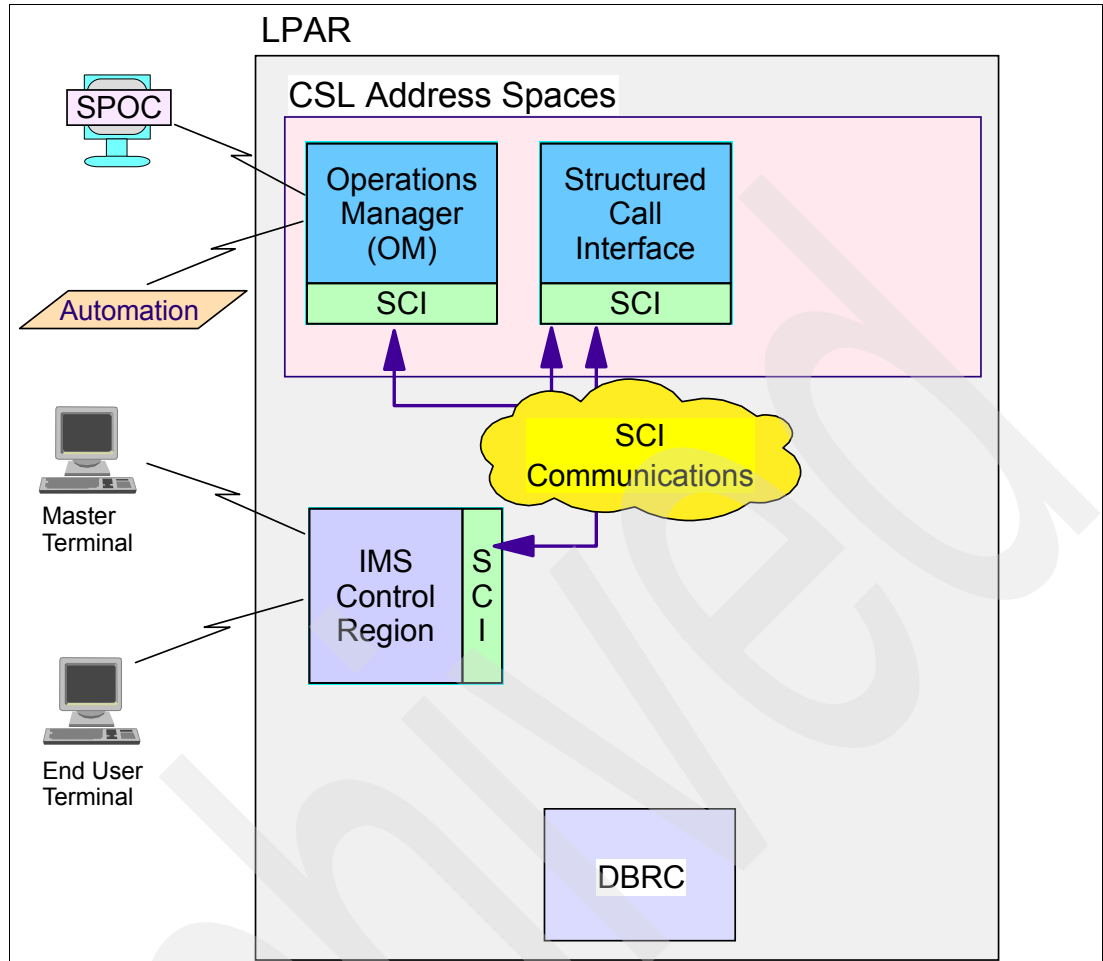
LPAR

SPOC

CSL Address Spaces

Operations Manager (OM)

SCI

Structured Call Interface

SCI

Automation

SCI Communications

Master Terminal

IMS Control Region

S C I

End User Terminal

DBRC

Archived